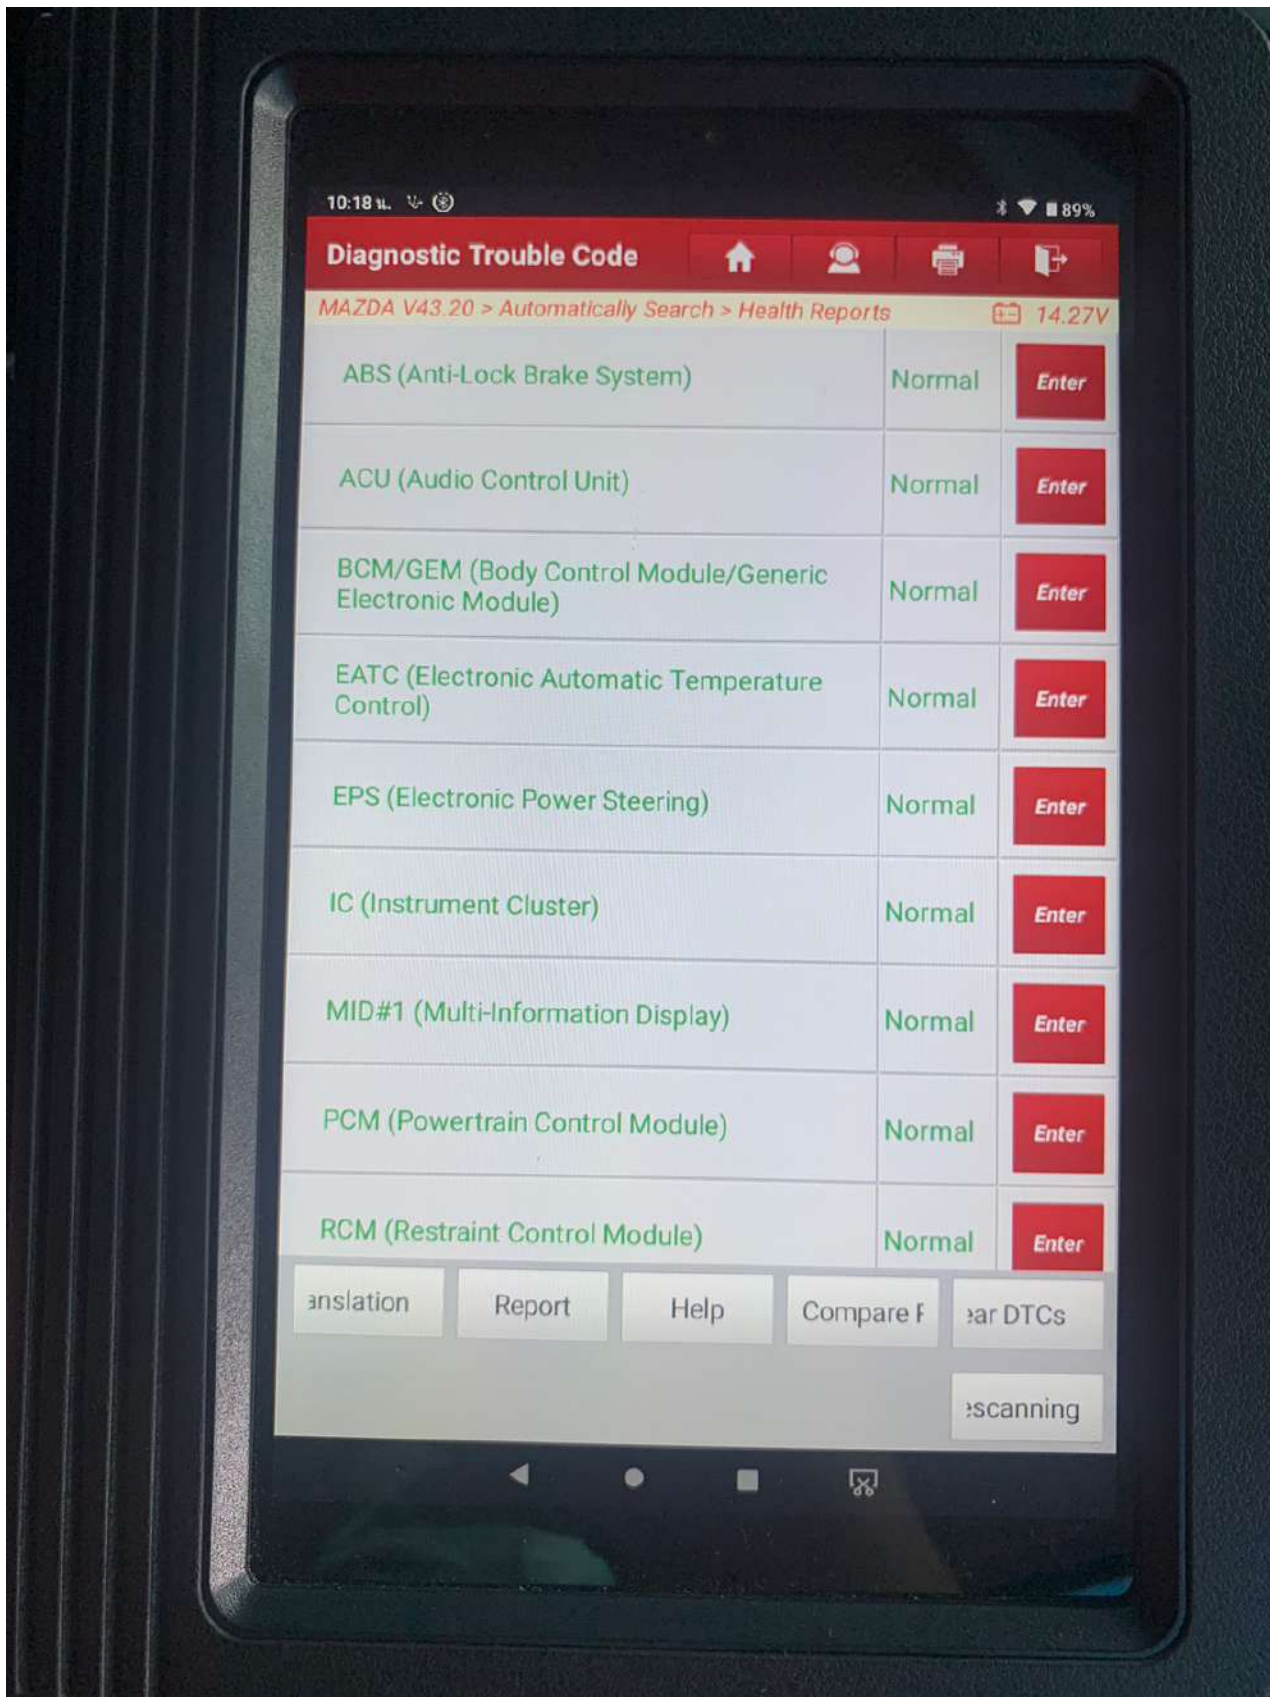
10:18 ม. 89%

Diagnostic Trouble Code

MAZDA V43.20 > Automatically Search > Health Reports 14.27V

| | | |
|---|---|---|
| ABS (Anti-Lock Brake System) | Normal | Enter |
| ACU (Audio Control Unit) | Normal | Enter |
| BCM/GEM (Body Control Module/Generic Electronic Module) | Normal | Enter |
| EATC (Electronic Automatic Temperature Control) | Normal | Enter |
| EPS (Electronic Power Steering) | Normal | Enter |
| IC (Instrument Cluster) | Normal | Enter |
| MID#1 (Multi-Information Display) | Normal | Enter |
| PCM (Powertrain Control Module) | Normal | Enter |
| RCM (Restraint Control Module) | Normal | Enter |

anslation Report Help Compare F ear DTCs

escanning